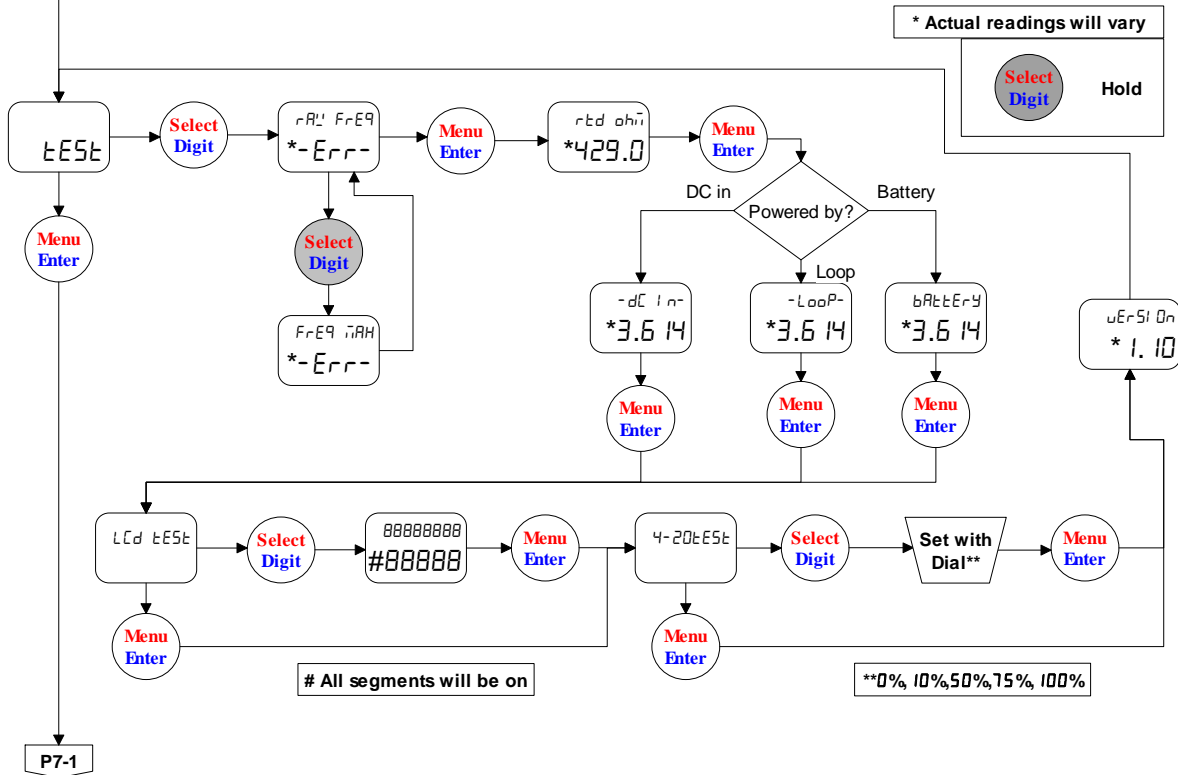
* Actual readings will vary

Select Digit

Hold

tESt

Select Digit

rAW FrEq
*-Err-

Menu Enter

rtd ohm
*429.0

Menu Enter

Menu Enter

Select Digit

FrEq mAH
*-Err-

DC in

Powered by?

Battery

Loop

-dC In-
*3.6 14

-LooP-
*3.6 14

bAttEry
*3.6 14

uErSIOn
* 1.10

Menu Enter

Menu Enter

Menu Enter

LCd tESt

Select Digit

88888888
#88888

Menu Enter

4-20tESt

Select Digit

Set with Dial**

Menu Enter

Menu Enter

Menu Enter

# All segments will be on

**0%, 10%,50%,75%, 100%

P7-1